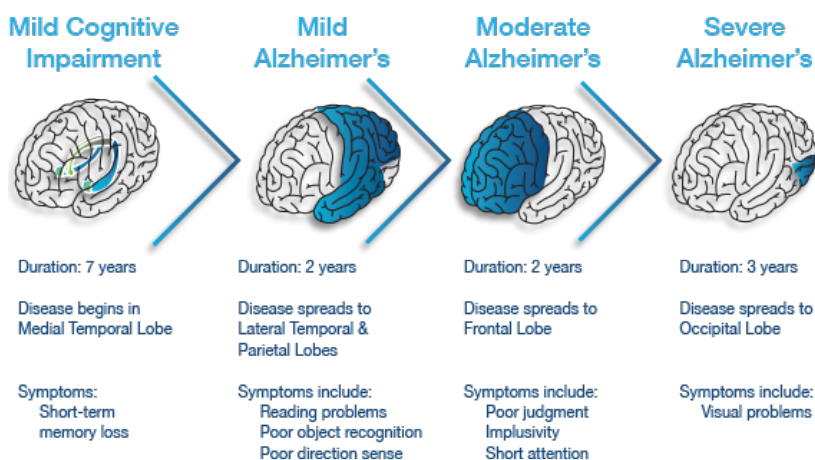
Mild Cognitive Impairment

Duration: 7 years

Disease begins in Medial Temporal Lobe

Symptoms:
Short-term memory loss

Mild Alzheimer's

Duration: 2 years

Disease spreads to Lateral Temporal & Parietal Lobes

Symptoms include:
Reading problems
Poor object recognition
Poor direction sense

Moderate Alzheimer's

Duration: 2 years

Disease spreads to Frontal Lobe

Symptoms include:
Poor judgment
Implusivity
Short attention

Severe Alzheimer's

Duration: 3 years

Disease spreads to Occipital Lobe

Symptoms include:
Visual problems